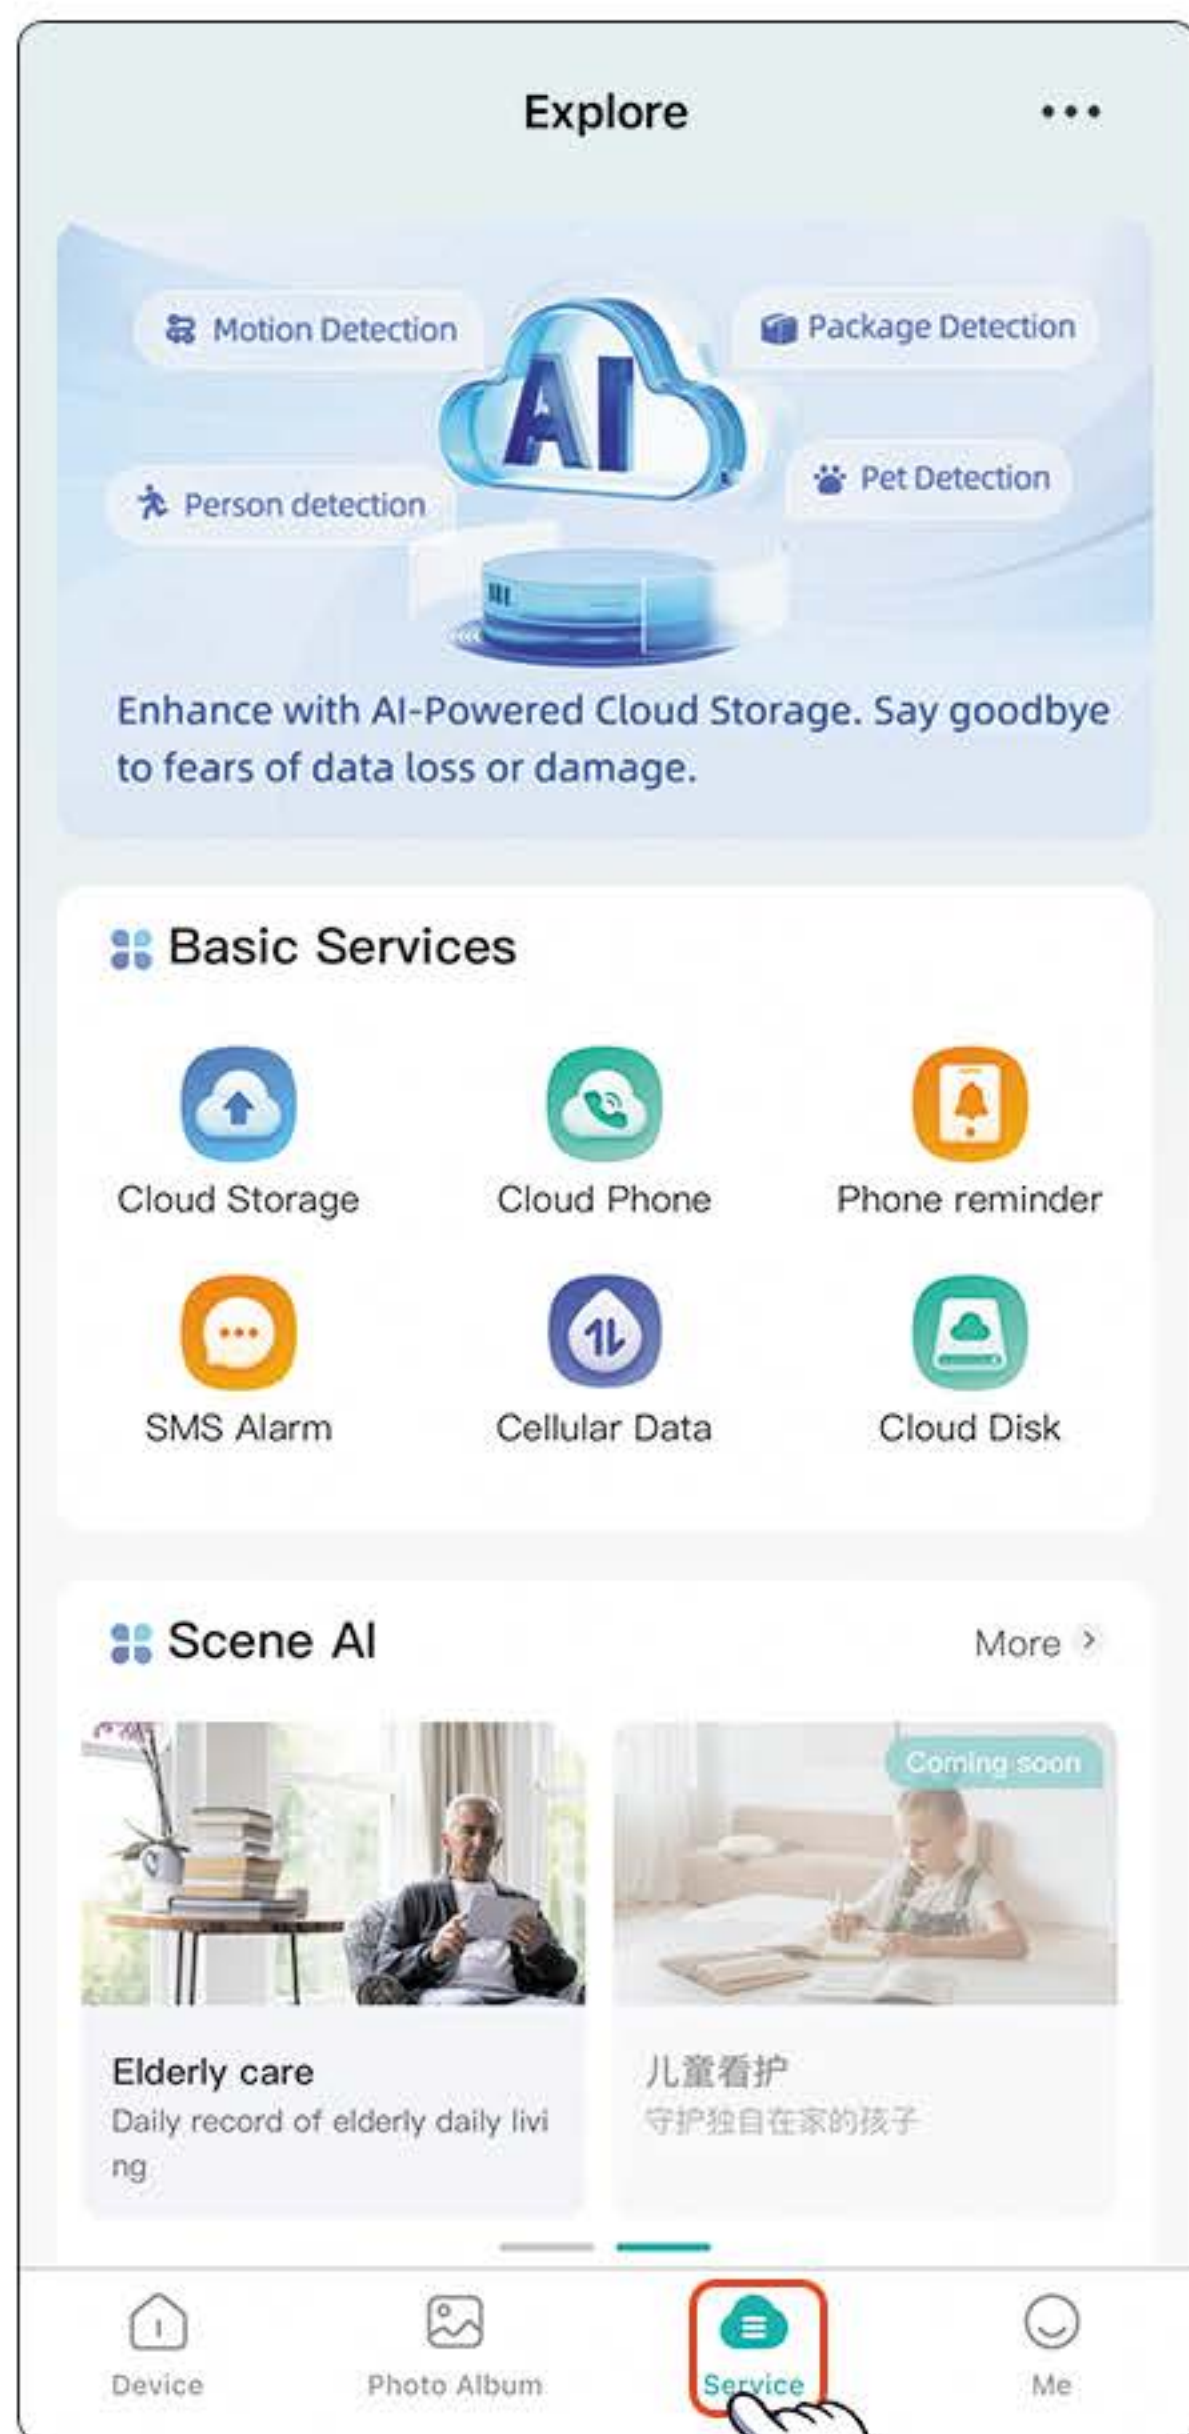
Explore

•••

Motion Detection

Package Detection

AI

Person detection

Pet Detection

Enhance with AI-Powered Cloud Storage. Say goodbye to fears of data loss or damage.

Basic Services

Cloud Storage

Cloud Phone

Phone reminder

SMS Alarm

Cellular Data

Cloud Disk

Scene AI

More >

Coming soon

Elderly care
Daily record of elderly daily livi ng

儿童看护
守护独自在家的孩子

Device

Photo Album

Service

Me